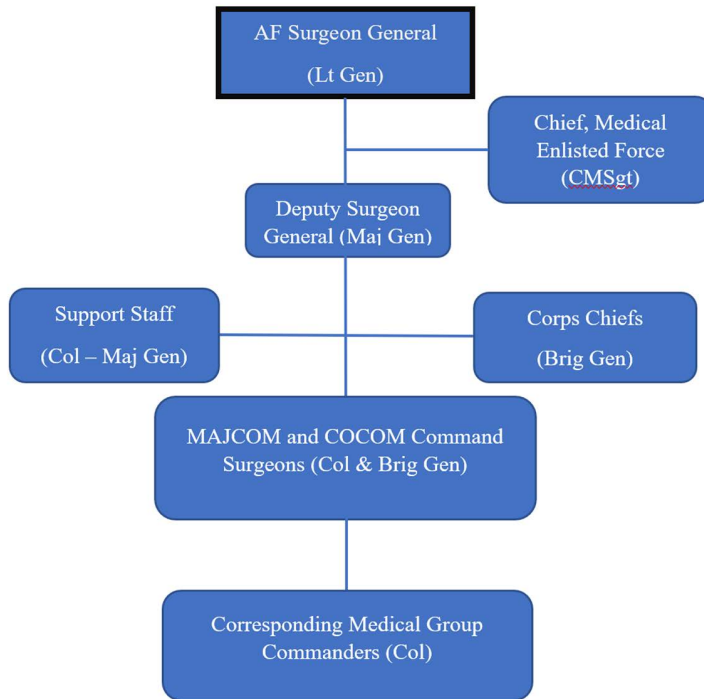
AF Surgeon General
(Lt Gen)

Chief, Medical Enlisted Force (CMSgt)

Deputy Surgeon General (Maj Gen)

Support Staff
(Col – Maj Gen)

Corps Chiefs
(Brig Gen)

MAJCOM and COCOM Command Surgeons (Col & Brig Gen)

Corresponding Medical Group Commanders (Col)